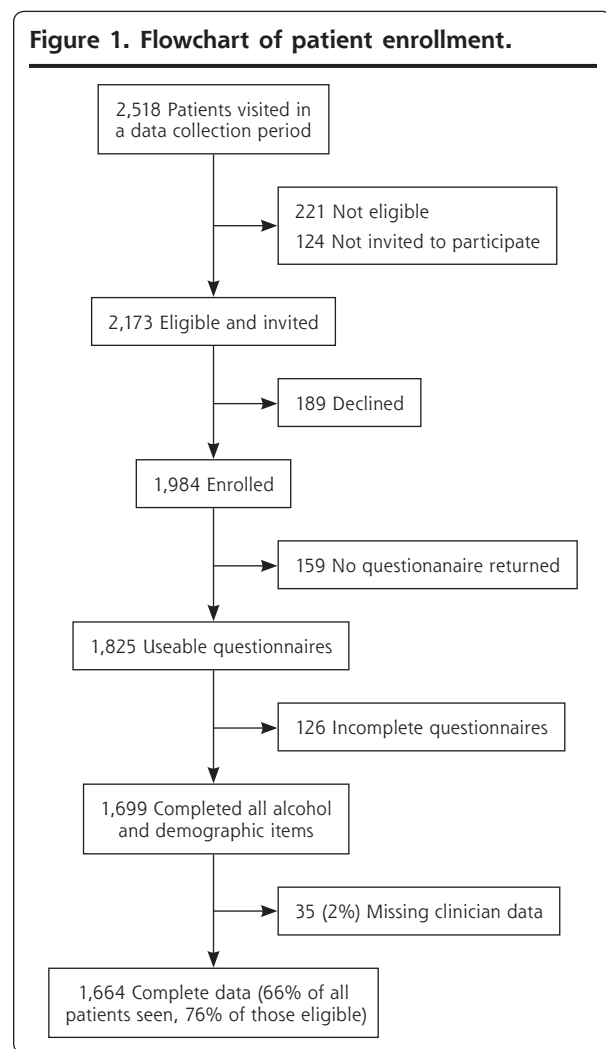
Figure 1. Flowchart of patient enrollment.

2,518 Patients visited in a data collection period

221 Not eligible
124 Not invited to participate

2,173 Eligible and invited

189 Declined

1,984 Enrolled

159 No questionanaire returned

1,825 Useable questionnaires

126 Incomplete questionnaires

1,699 Completed all alcohol and demographic items

35 (2%) Missing clinician data

1,664 Complete data (66% of all patients seen, 76% of those eligible)